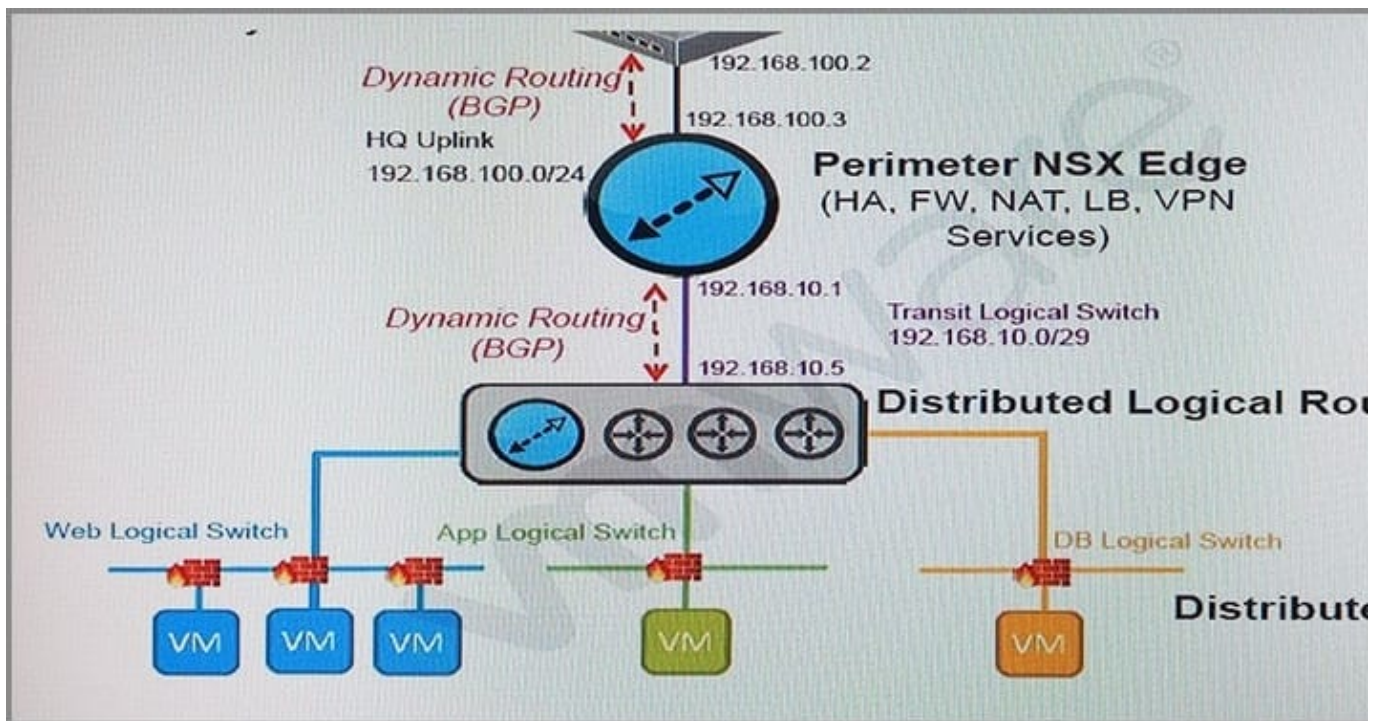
Dynamic Routing (BGP)

192.168.100.2

192.168.100.3

HQ Uplink
192.168.100.0/24

Perimeter NSX Edge
(HA, FW, NAT, LB, VPN Services)

192.168.10.1

Dynamic Routing (BGP)

Transit Logical Switch
192.168.10.0/29

192.168.10.5

Distributed Logical Rou

Web Logical Switch

App Logical Switch

DB Logical Switch

VM

VM

VM

VM

VM

Distribut

vmware®